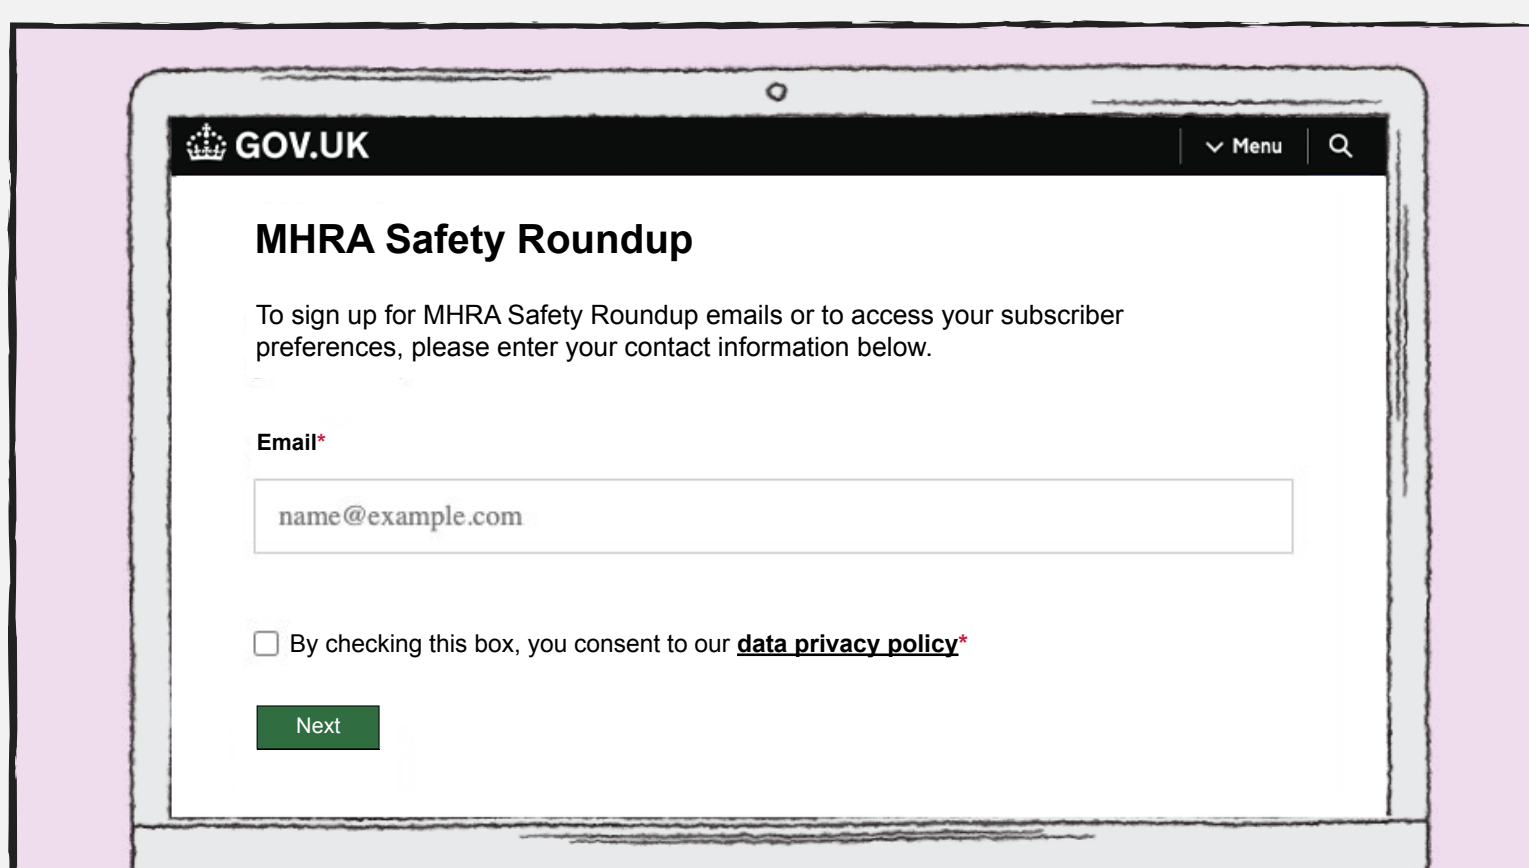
GOV.UK

Menu

MHRA Safety Roundup

To sign up for MHRA Safety Roundup emails or to access your subscriber preferences, please enter your contact information below.

Email*

name@example.com

By checking this box, you consent to our data privacy policy*

Next